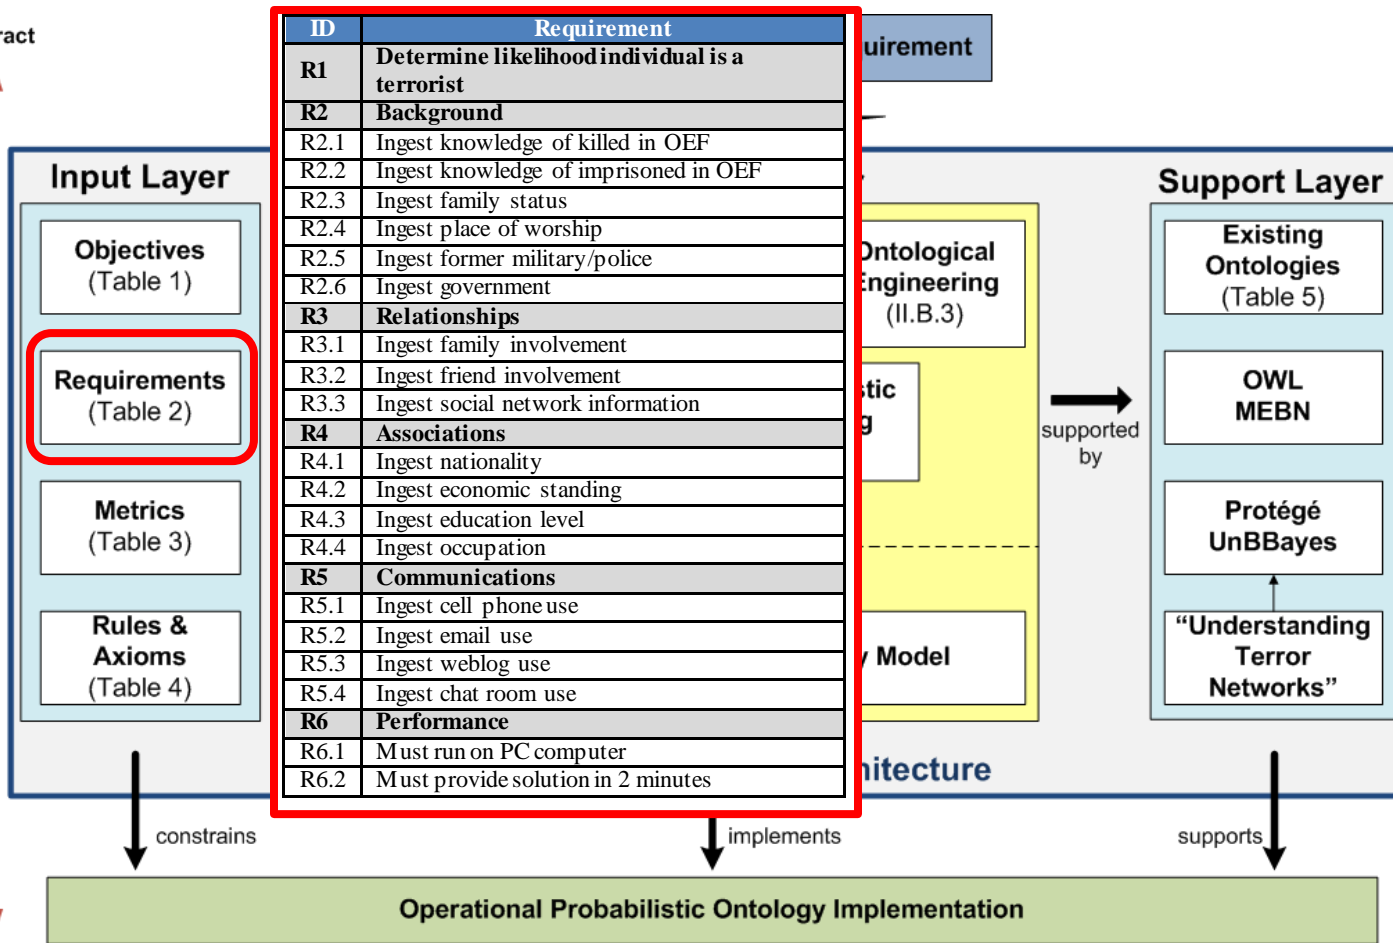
ract

uirement

Input Layer

Objectives (Table 1)

Requirements (Table 2)

Metrics (Table 3)

Rules & Axioms (Table 4)

| ID | Requirement |
|---|---|
| R1 | Determine likelihood individual is a terrorist |
| R2 | Background |
| R2.1 | Ingest knowledge of killed in OEF |
| R2.2 | Ingest knowledge of imprisoned in OEF |
| R2.3 | Ingest family status |
| R2.4 | Ingest place of worship |
| R2.5 | Ingest former military/police |
| R2.6 | Ingest government |
| R3 | Relationships |
| R3.1 | Ingest family involvement |
| R3.2 | Ingest friend involvement |
| R3.3 | Ingest social network information |
| R4 | Associations |
| R4.1 | Ingest nationality |
| R4.2 | Ingest economic standing |
| R4.3 | Ingest education level |
| R4.4 | Ingest occupation |
| R5 | Communications |
| R5.1 | Ingest cell phone use |
| R5.2 | Ingest email use |
| R5.3 | Ingest weblog use |
| R5.4 | Ingest chat room use |
| R6 | Performance |
| R6.1 | Must run on PC computer |
| R6.2 | Must provide solution in 2 minutes |

Ontological Engineering (II.B.3)

stic
g

Model

hitecture

supported by

Support Layer

Existing Ontologies (Table 5)

OWL MEBN

Protégé UnBBayes

"Understanding Terror Networks"

constrains

implements

supports

Operational Probabilistic Ontology Implementation